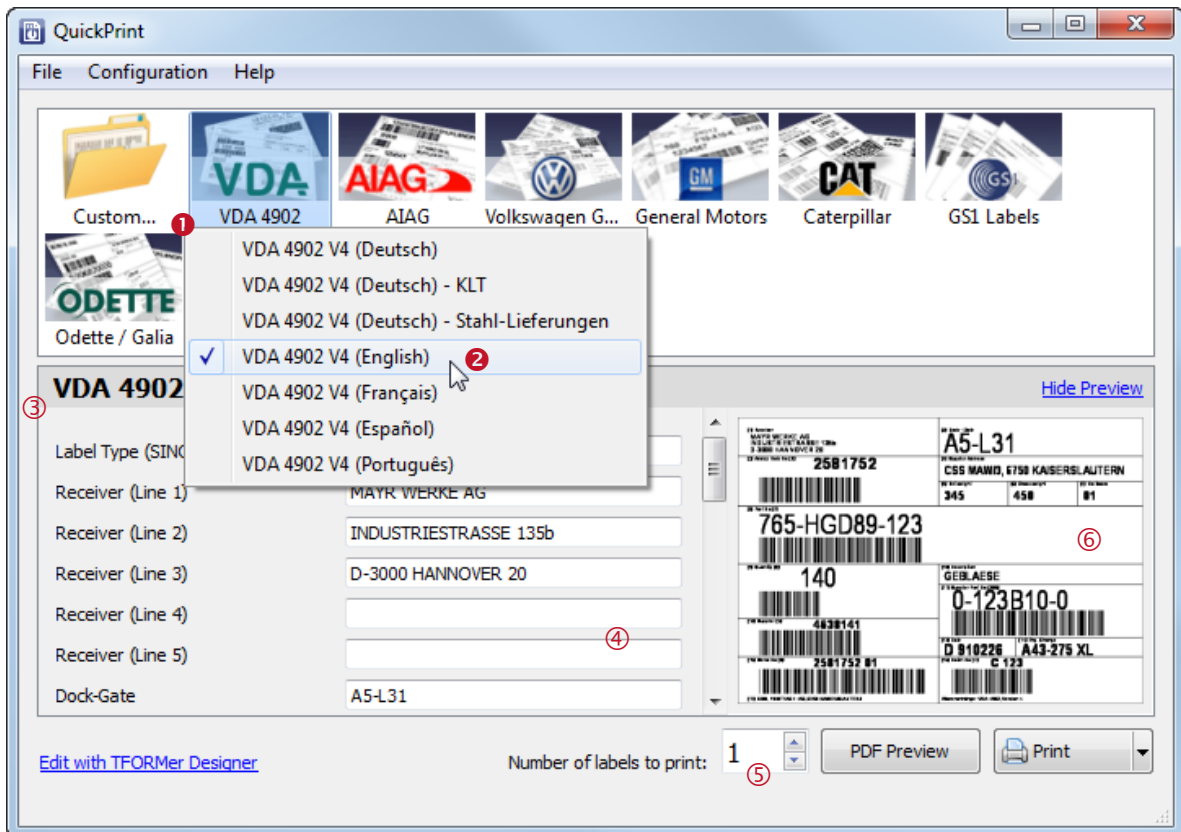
QuickPrint

File Configuration Help

Custom... VDA 4902 AIAG Volkswagen G... General Motors Caterpillar GS1 Labels

Odette / Galia

❶

VDA 4902 V4 (Deutsch)
VDA 4902 V4 (Deutsch) - KLT
VDA 4902 V4 (Deutsch) - Stahl-Lieferungen
✓ VDA 4902 V4 (English) ❷
VDA 4902 V4 (Français)
VDA 4902 V4 (Español)
VDA 4902 V4 (Português)

VDA 4902

Hide Preview

③

Label Type (SING

Receiver (Line 1) MAYR WERKE AG
Receiver (Line 2) INDUSTRIESTRASSE 135b
Receiver (Line 3) D-3000 HANNOVER 20
Receiver (Line 4)
Receiver (Line 5)
Dock-Gate A5-L31

④

A5-L31
2581752
CSS MAWID, 6750 KAISERSLAUTERN
345 450 01
765-HGD89-123
140
GEBLAESE
0-123B10-0
4638141
D 910226 A43-275 XL
2581752 01 C 123

⑥

Edit with TFORMer Designer

Number of labels to print: 1 ⑤

PDF Preview

Print